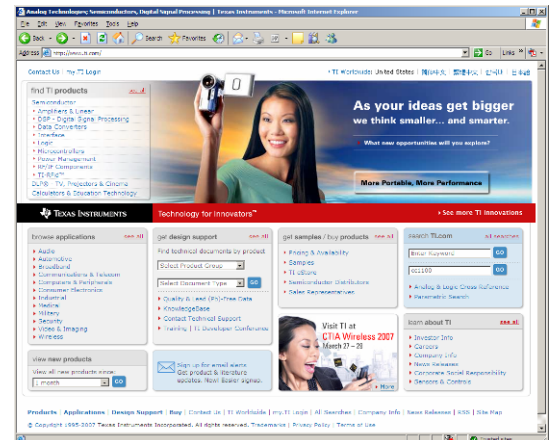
Analog Technologies, Semiconductors, Digital Signal Processing | Texas Instruments - Microsoft Internet Explorer

File Edit View Favorites Tools Help

Back Search Favorites

Address http://www.ti.com/ Go Links

Contact Us | my.TI Login

TI Worldwide United States | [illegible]

find TI products

Semiconductor
Amplifiers & Linear
DSP - Digital Signal Processing
Data Converters
Interface
Logic
Microcontrollers
Power Management
RF/IF Components
TI-RFid™
DLP® TV, Projectors & Cinema
Calculators & Education Technology

As your ideas get bigger
we think smaller... and smarter.

What new opportunities will you explore?

More Portable, More Performance

TEXAS INSTRUMENTS

Technology for Innovators™

See more TI innovations

browse applications see all
Audio
Automotive
Broadband
Communications & Telecom
Computers & Peripherals
Consumer Electronics
Industrial
Medical
Military
Security
Video & Imaging
Wireless

get design support see all
Find technical documents by product
Select Product Group
Select Document Type GO
Quality & Lead (Pb)-Free Data
KnowledgeBase
Contact Technical Support
Training | TI Developer Conference

get samples / buy products see all
Pricing & Availability
Samples
TI eStore
Semiconductor Distributors
Sales Representatives

search TI.com all searches
Enter Keyword GO
cd1100 GO
Analog & Logic Cross-Reference
Parametric Search

view new products
View all new products since:
1 month GO

Sign up for email alerts
Get product & literature updates. Now! Select signals.

Visit TI at
CTIA Wireless 2007
March 27 – 29
More

learn about TI see all
Investor Info
Careers
Company Info
News Releases
Corporate Social Responsibility
Sensors & Controls

Products | Applications | Design Support | Buy | Contact Us | TI Worldwide | my.TI Login | All Searches | Company Info | News Releases | RSS | Site Map

© Copyright 1995-2007 Texas Instruments Incorporated. All rights reserved. Trademarks | Privacy Policy | Terms of Use

Trusted sites